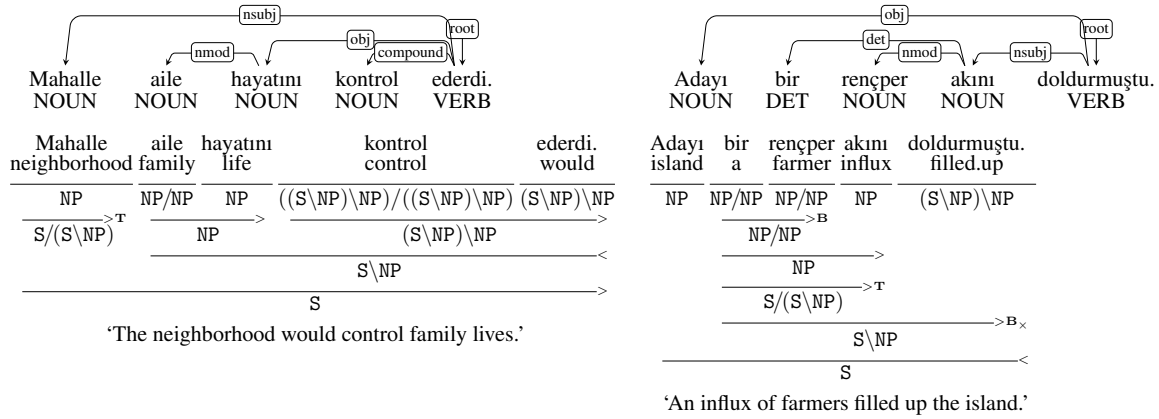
nsubj
root
nmod
obj
compound

Mahalle NOUN
aile NOUN
hayatını NOUN
kontrol NOUN
ederdi. VERB

| Mahalle neighborhood | aile family | hayatını life | kontrol control | ederdi. would |
|---|---|---|---|---|
| NP | NP/NP | NP | ((S\NP)\NP)/((S\NP)\NP) | (S\NP)\NP |
| $>$T S/(S\NP) | NP $>$ | | (S\NP)\NP $>$ | |
| | S\NP $<$ | | | |
| S $>$ | | | | |

'The neighborhood would control family lives.'

obj
root
det
nmod
nsubj

Adayı NOUN
bir DET
rençper NOUN
akını NOUN
doldurmuştu. VERB

| Adayı island | bir a | rençper farmer | akını influx | doldurmuştu. filled.up |
|---|---|---|---|---|
| NP | NP/NP | NP/NP | NP | (S\NP)\NP |
| | NP/NP $>$B | | | |
| | NP $>$ | | | |
| | S/(S\NP) $>$T | | | |
| | S\NP $>$B$_\times$ | | | |
| S $<$ | | | | |

'An influx of farmers filled up the island.'